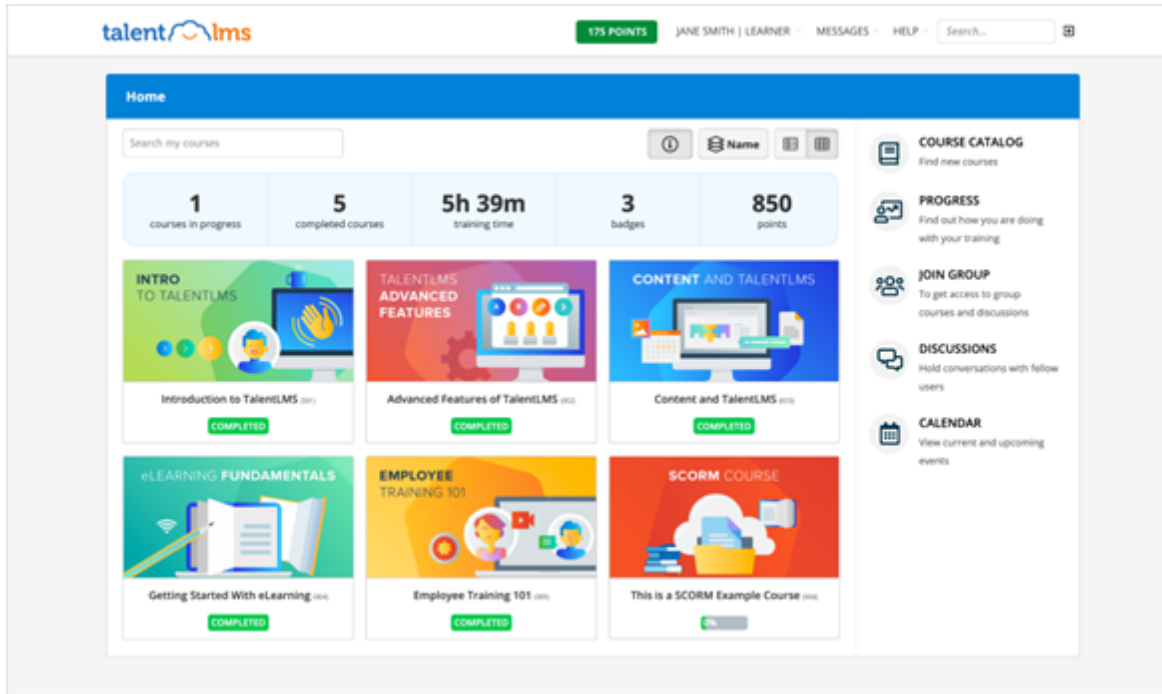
talentlms

175 POINTS JANE SMITH | LEARNER MESSAGES HELP Search...

Home

Search my courses

Name

| 1 | 5 | 5h 39m | 3 | 850 |
|---|---|---|---|---|
| courses in progress | completed courses | training time | badges | points |

INTRO TO TALENTLMS

Introduction to TalentLMS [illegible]

COMPLETED

TALENTLMS ADVANCED FEATURES

Advanced Features of TalentLMS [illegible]

COMPLETED

CONTENT AND TALENTLMS

Content and TalentLMS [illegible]

COMPLETED

eLEARNING FUNDAMENTALS

Getting Started With eLearning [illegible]

COMPLETED

EMPLOYEE TRAINING 101

Employee Training 101 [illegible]

COMPLETED

SCORM COURSE

This is a SCORM Example Course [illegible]

0%

COURSE CATALOG
Find new courses

PROGRESS
Find out how you are doing with your training

JOIN GROUP
To get access to group courses and discussions

DISCUSSIONS
Hold conversations with fellow users

CALENDAR
View current and upcoming events